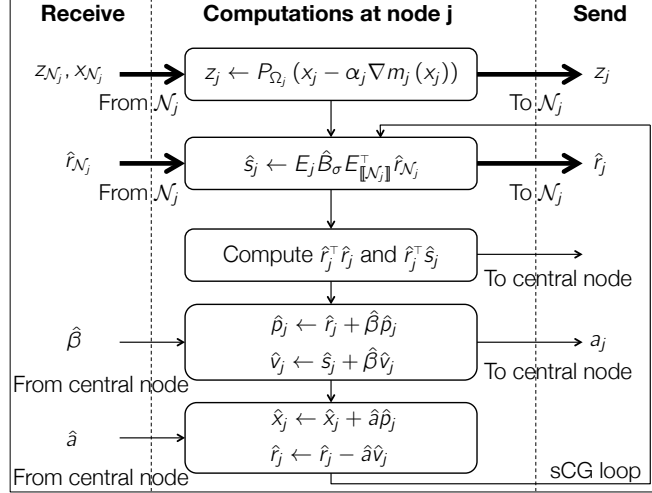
Receive

Computations at node j

Send

$z_{\mathcal{N}_j}, x_{\mathcal{N}_j}$

From $\mathcal{N}_j$

$z_j \leftarrow P_{\Omega_j}\left(x_j - \alpha_j \nabla m_j\left(x_j\right)\right)$

$z_j$

To $\mathcal{N}_j$

$\hat{r}_{\mathcal{N}_j}$

From $\mathcal{N}_j$

$\hat{s}_j \leftarrow E_j \hat{B}_\sigma E_{[\![\mathcal{N}_j]\!]}^\top \hat{r}_{\mathcal{N}_j}$

$\hat{r}_j$

To $\mathcal{N}_j$

Compute $\hat{r}_j^\top \hat{r}_j$ and $\hat{r}_j^\top \hat{s}_j$

To central node

$\hat{\beta}$

From central node

$\hat{p}_j \leftarrow \hat{r}_j + \hat{\beta}\hat{p}_j$

$\hat{v}_j \leftarrow \hat{s}_j + \hat{\beta}\hat{v}_j$

$a_j$

To central node

$\hat{a}$

From central node

$\hat{x}_j \leftarrow \hat{x}_j + \hat{a}\hat{p}_j$

$\hat{r}_j \leftarrow \hat{r}_j - \hat{a}\hat{v}_j$

sCG loop